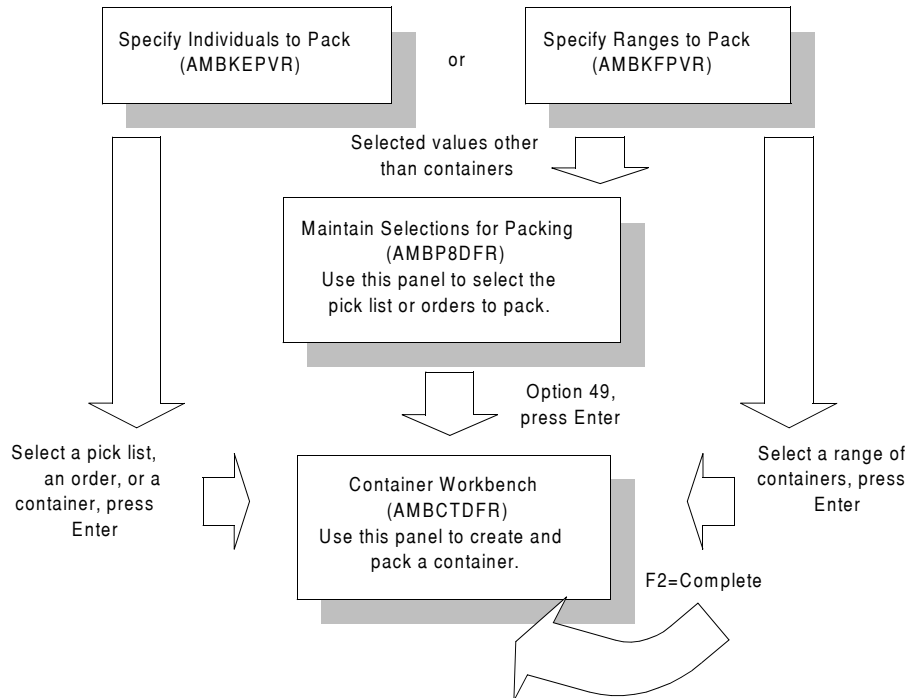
Specify Individuals to Pack (AMBKEPVR)

or

Specify Ranges to Pack (AMBKFPVR)

Selected values other than containers

Maintain Selections for Packing (AMBP8DFR) Use this panel to select the pick list or orders to pack.

Option 49, press Enter

Select a pick list, an order, or a container, press Enter

Container Workbench (AMBCTDFR) Use this panel to create and pack a container.

Select a range of containers, press Enter

F2=Complete